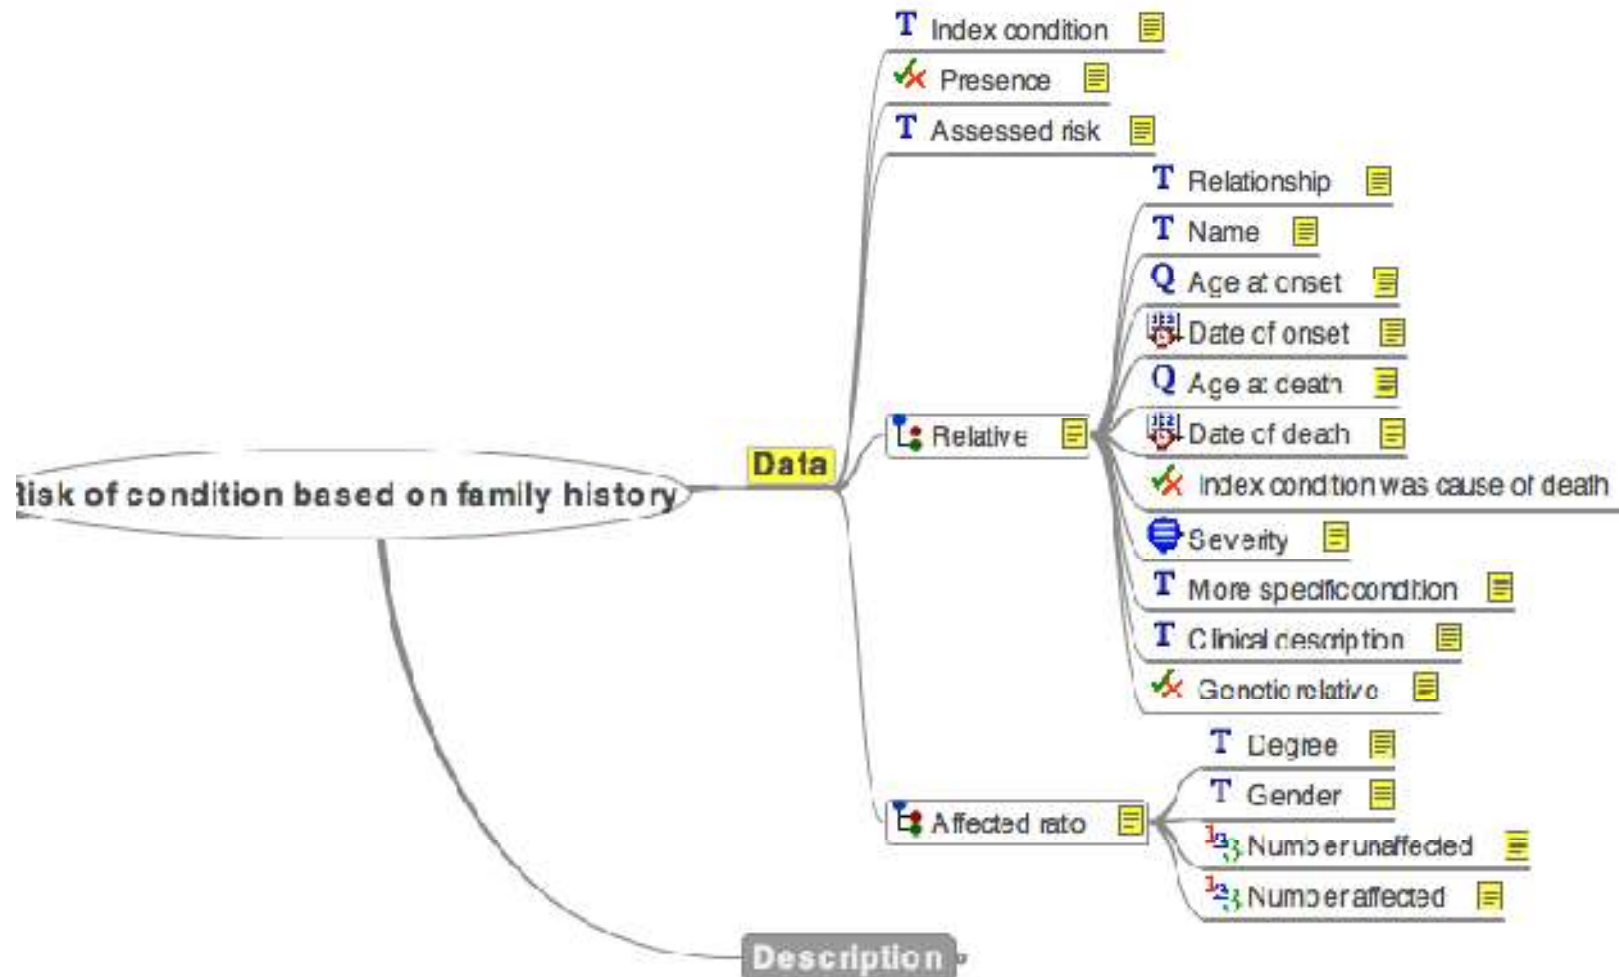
Risk of condition based on family history

Data

T Index condition

Presence

T Assessed risk

Relative

T Relationship

T Name

Q Age at onset

Date of onset

Q Age at death

Date of death

Index condition was cause of death

Severity

T More specific condition

T Clinical description

Genetic relative

Affected ratio

T Degree

T Gender

Number unaffected

Number affected

Description